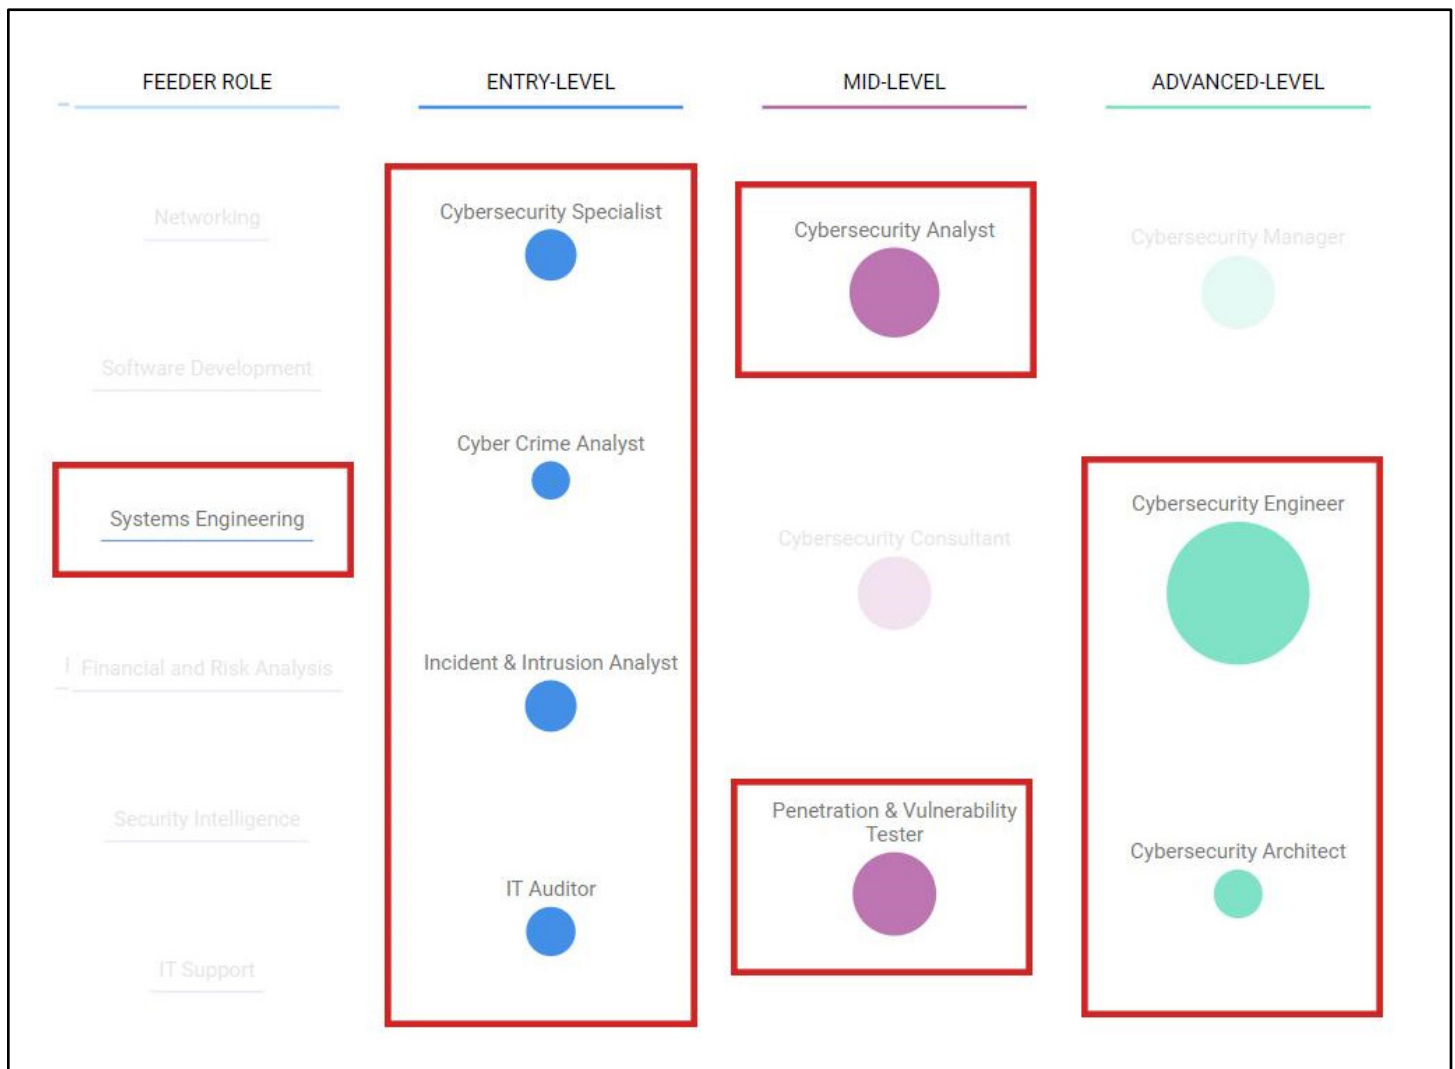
FEEDER ROLE

Networking

Software Development

Systems Engineering

Financial and Risk Analysis

Security Intelligence

IT Support

ENTRY-LEVEL

Cybersecurity Specialist

Cyber Crime Analyst

Incident & Intrusion Analyst

IT Auditor

MID-LEVEL

Cybersecurity Analyst

Cybersecurity Consultant

Penetration & Vulnerability Tester

ADVANCED-LEVEL

Cybersecurity Manager

Cybersecurity Engineer

Cybersecurity Architect